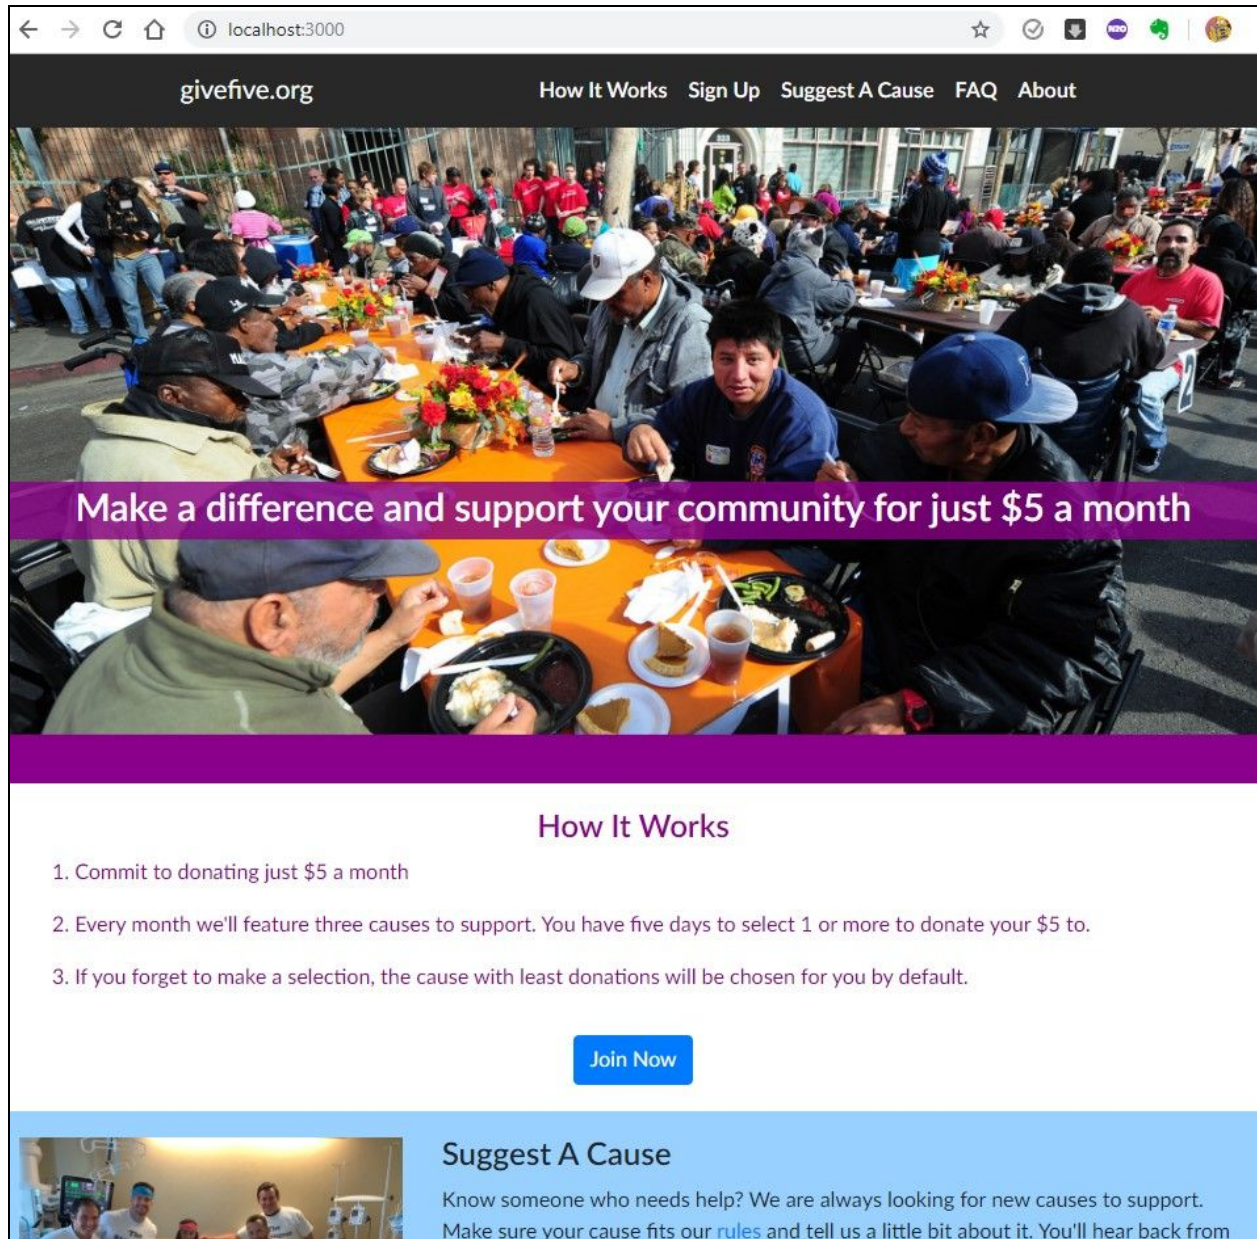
localhost:3000

givefive.org

How It Works Sign Up Suggest A Cause FAQ About

Make a difference and support your community for just $5 a month

How It Works

1. Commit to donating just $5 a month

2. Every month we'll feature three causes to support. You have five days to select 1 or more to donate your $5 to.

3. If you forget to make a selection, the cause with least donations will be chosen for you by default.

Join Now

Suggest A Cause

Know someone who needs help? We are always looking for new causes to support. Make sure your cause fits our rules and tell us a little bit about it. You'll hear back from